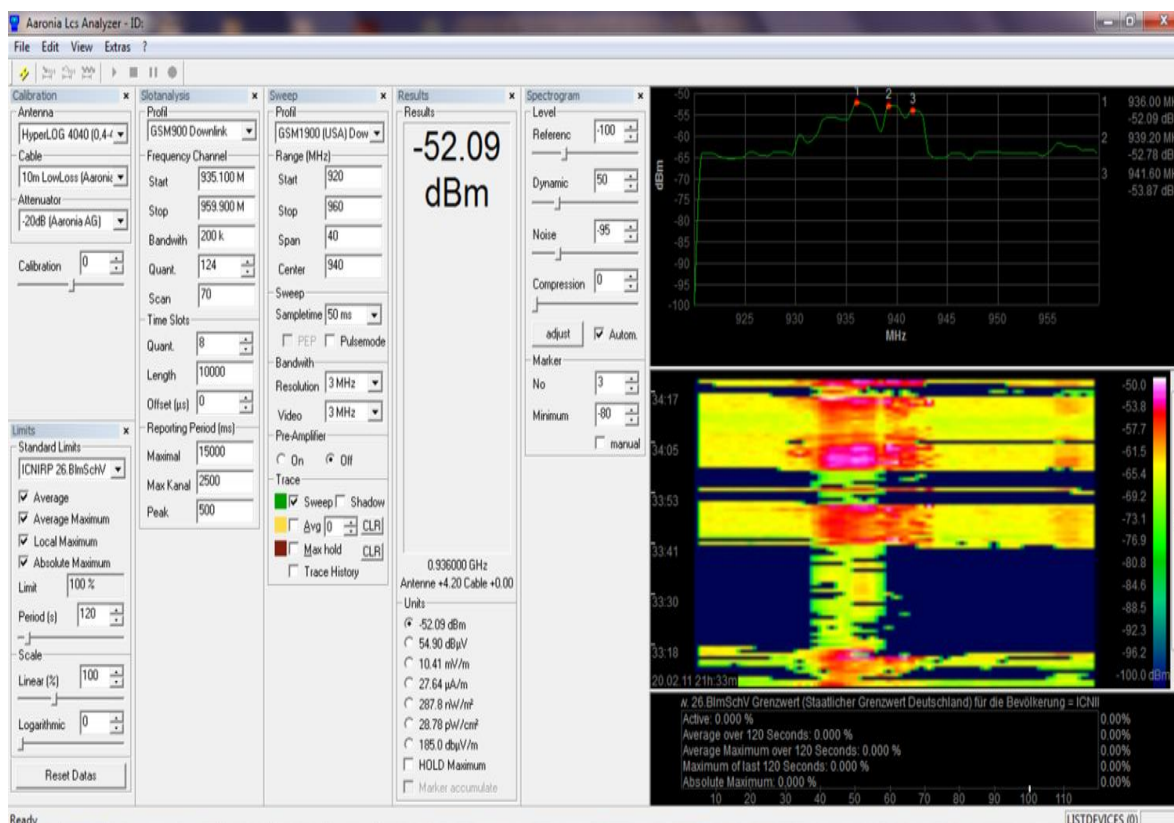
Aaronia Lcs Analyzer - ID:

File Edit View Extras ?

Calibration
Antenna
HyperLOG 4040 (0,4-4
Cable
10m LowLoss (Aaronia
Attenuator
-20dB (Aaronia AG)
Calibration 0

Limits
Standard Limits
ICNIRP 26.BImSchV
Average
Average Maximum
Local Maximum
Absolute Maximum
Limit 100 %
Period (s) 120
Scale
Linear (%) 100
Logarithmic 0
Reset Datas

Slotanalysis
Profil
GSM900 Downlink
Frequency Channel
Start 935.100 M
Stop 959.900 M
Bandwith 200 k
Quant. 124
Scan 70
Time Slots
Quant. 8
Length 10000
Offset (µs) 0
Reporting Period (ms)
Maximal 15000
Max Kanal 2500
Peak 500

Sweep
Profil
GSM1900 (USA) Dow
Range (MHz)
Start 920
Stop 960
Span 40
Center 940
Sweep
Sampletime 50 ms
PEP Pulsemode
Bandwith
Resolution 3 MHz
Video 3 MHz
Pre-Amplifier
On Off
Trace
Sweep Shadow
Avg 0 CLR
Max hold CLR
Trace History

Results
Results
-52.09 dBm
0.936000 GHz
Antenne +4.20 Cable +0.00
Units
-52.09 dBm
54.90 dBµV
10.41 mV/m
27.64 µA/m
287.8 nW/m²
28.78 pW/cm²
185.0 dbµV/m
HOLD Maximum
Marker accumulate

Spectrogram
Level
Referenc -100
Dynamic 50
Noise -95
Compression 0
adjust Autom.
Marker
No 3
Minimum -80
manual

-50 -55 -60 -65 -70 -75 -80 -85 -90 -95 -100
dBm
1 2 3
925 930 935 940 945 950 955
MHz
1 936.00 MH -52.09 dB
2 939.20 MH -52.78 dB
3 941.60 MH -53.87 dB

34:17
34:05
33:53
33:41
33:30
33:18
20.02.11 21h:33m
-50.0 -53.8 -57.7 -61.5 -65.4 -69.2 -73.1 -76.9 -80.8 -84.6 -88.5 -92.3 -96.2 -100.0 dBm

v. 26.BImSchV Grenzwert (Staatlicher Grenzwert Deutschland) für die Bevölkerung = ICNII
Active: 0.000 % 0.00%
Average over 120 Seconds: 0.000 % 0.00%
Average Maximum over 120 Seconds: 0.000 % 0.00%
Maximum of last 120 Seconds: 0.000 % 0.00%
Absolute Maximum: 0.000 % 0.00%
10 20 30 40 50 60 70 80 90 100 110

Ready
LISTDEVICES (0)